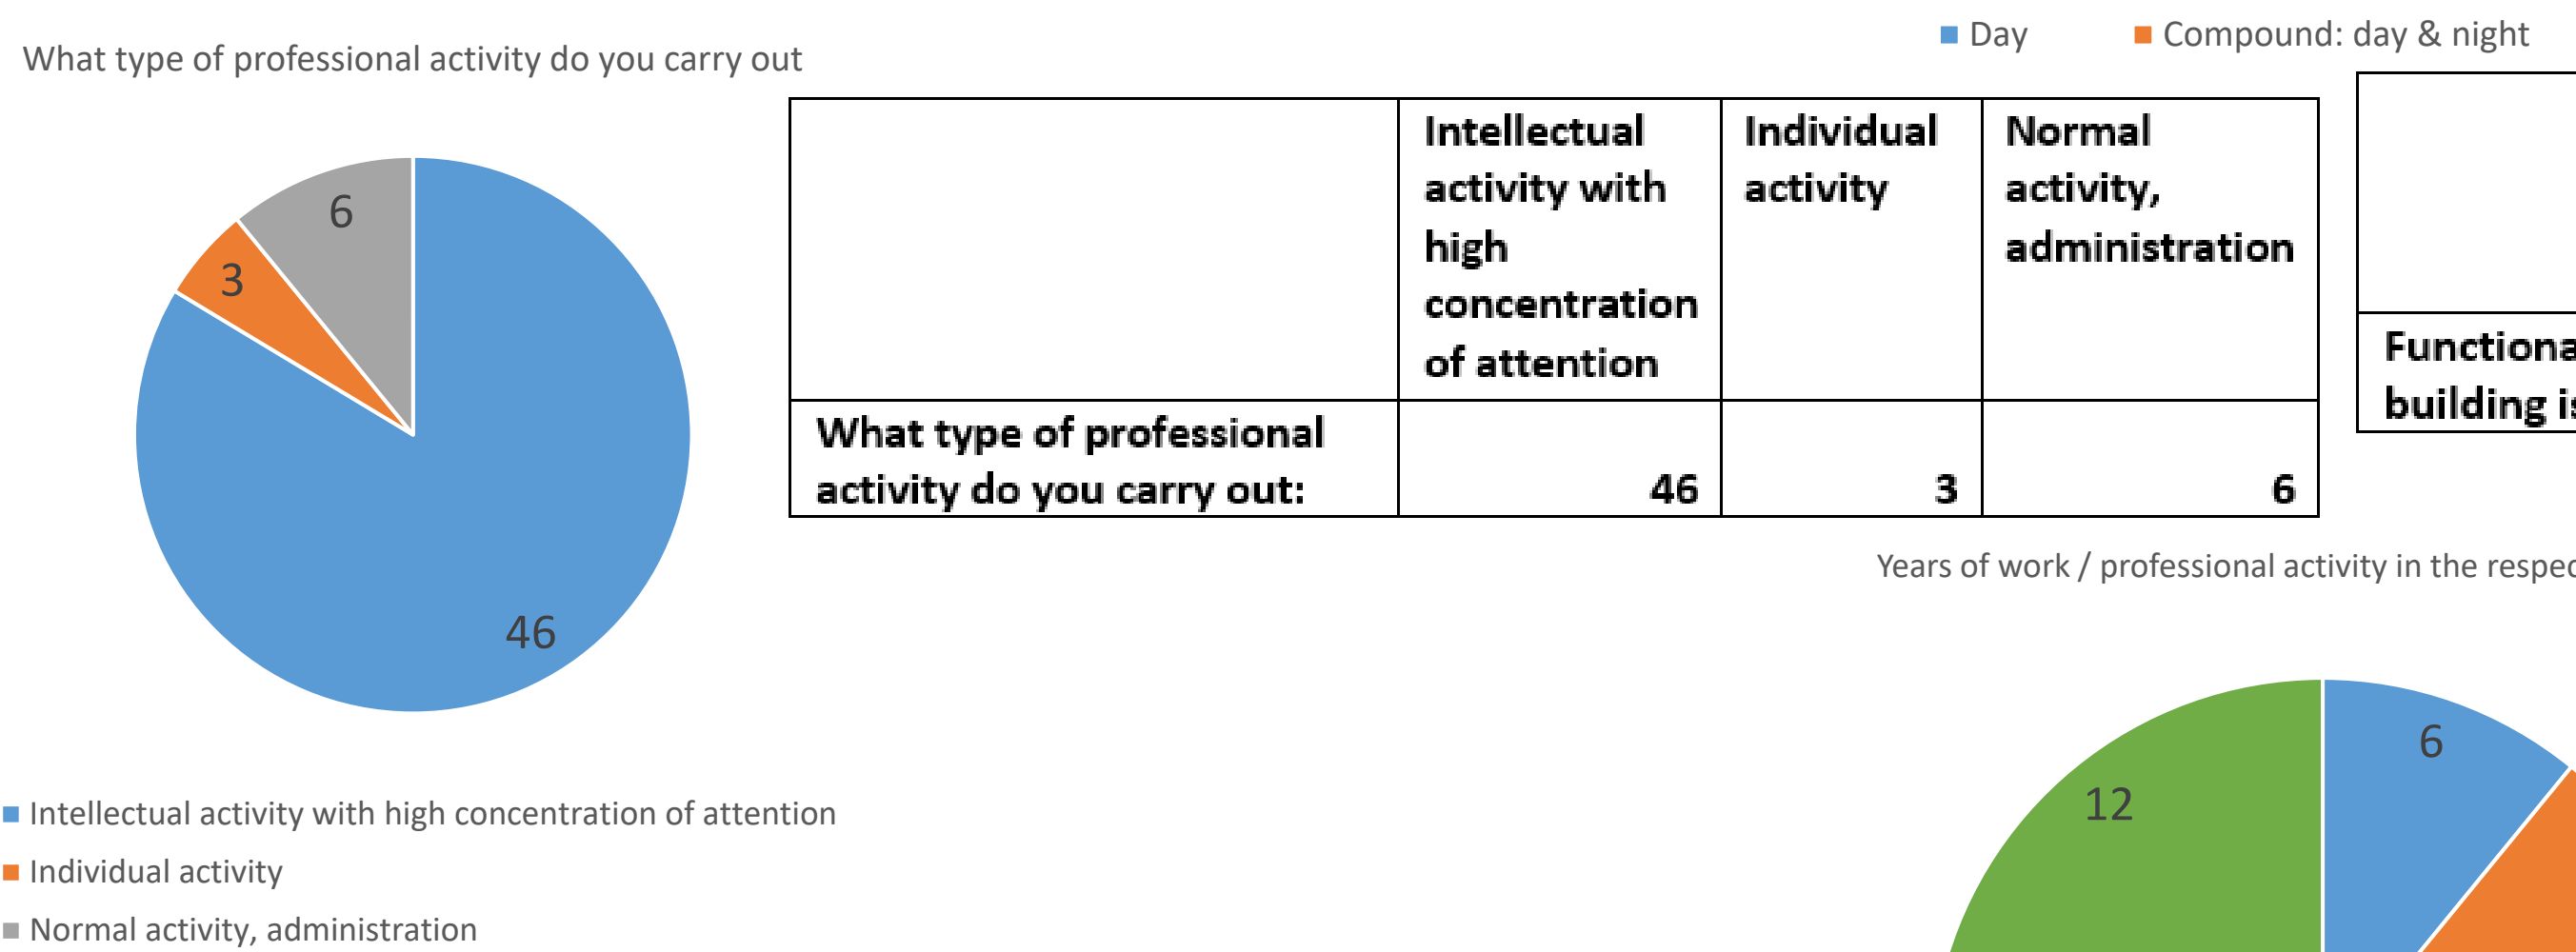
What type of professional activity do you carry out

Day   Compound: day & night

6
3
46

| | Intellectual activity with high concentration of attention | Individual activity | Normal activity, administration |
|---|---|---|---|
| What type of professional activity do you carry out: | 46 | 3 | 6 |

Functiona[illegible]
building i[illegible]

Years of work / professional activity in the respe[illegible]

6
12

Intellectual activity with high concentration of attention
Individual activity
Normal activity, administration